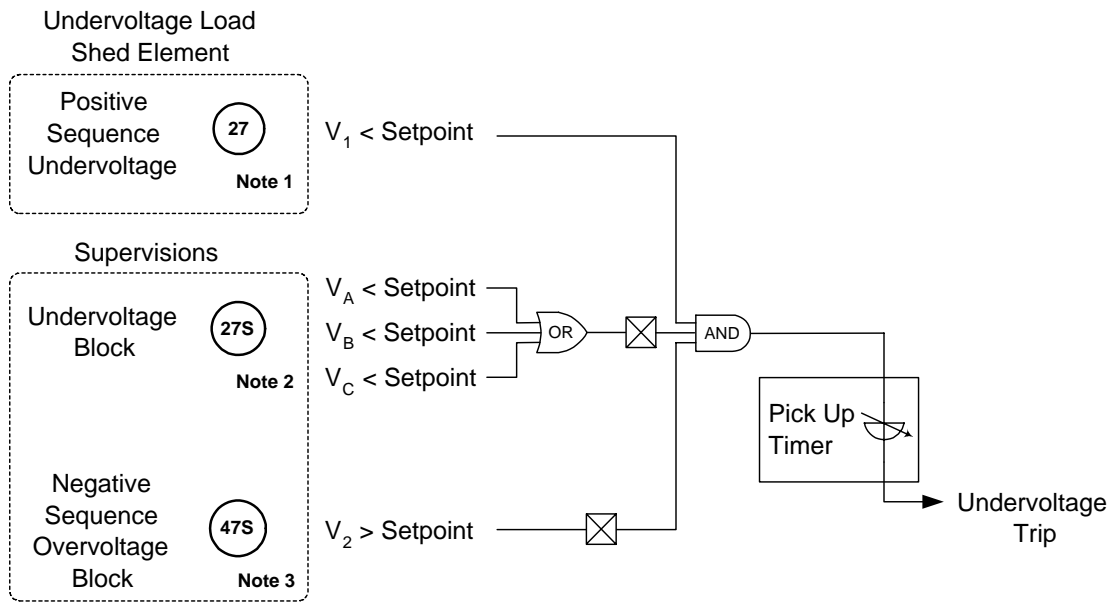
Undervoltage Load Shed Element

Positive Sequence Undervoltage

27

Note 1

$V_1$ < Setpoint

Supervisions

Undervoltage Block

27S

Note 2

$V_A$ < Setpoint

$V_B$ < Setpoint

$V_C$ < Setpoint

OR

AND

Pick Up Timer

Negative Sequence Overvoltage Block

47S

Note 3

$V_2$ > Setpoint

Undervoltage Trip